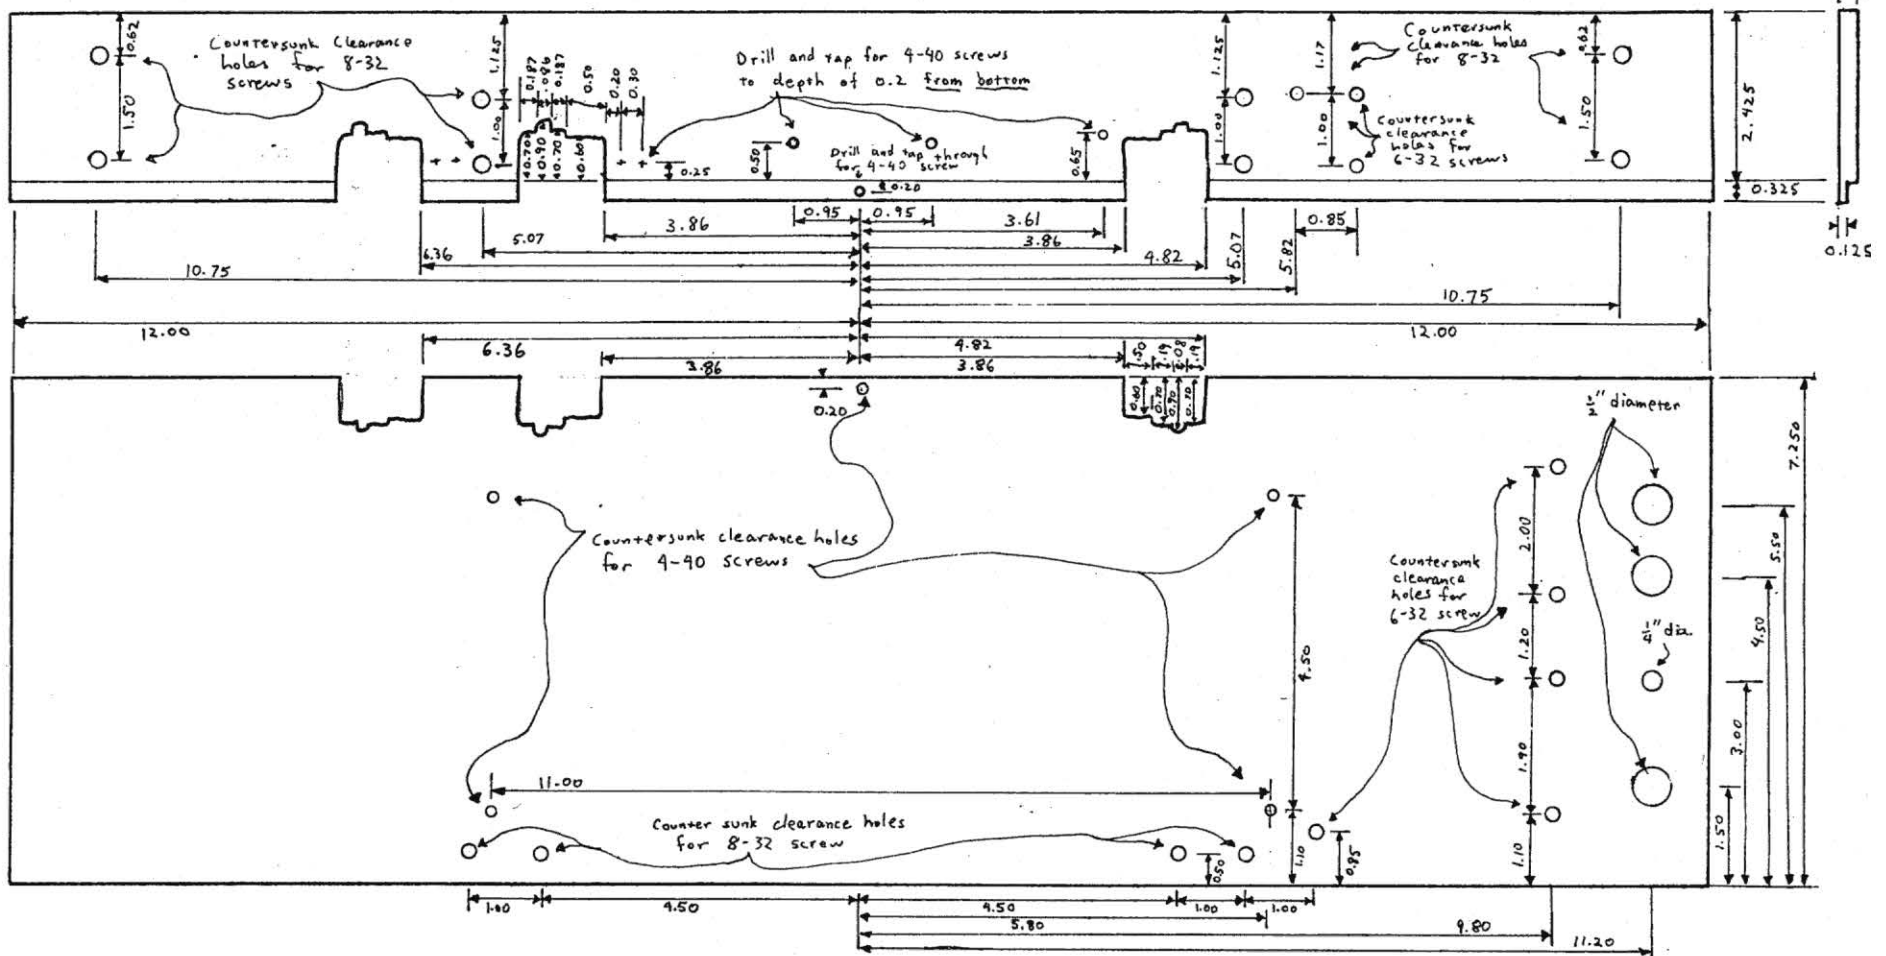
0.62
1.50
Countersunk Clearance holes for 8-32 screws
1.125
1.00
0.187
0.186
0.187
0.50
0.20
0.30
0.70
0.90
0.70
0.60
0.25
Drill and tap for 4-40 screws to depth of 0.2 from bottom
0.50
Drill and tap through for 4-40 screw
0.20
0.65
1.125
1.00
1.17
1.00
Countersunk clearance holes for 8-32
Countersunk clearance holes for 6-32 screws
0.62
1.50
2.425
0.325
0.125
0.95
0.95
3.86
3.61
3.86
0.85
5.07
6.36
4.82
5.07
5.82
10.75
10.75
12.00
12.00
6.36
4.82
.50
.19
.08
.19
3.86
3.86
0.60
0.70
0.70
0.70
0.20
$\frac{1}{2}$" diameter
7.250
Countersunk clearance holes for 4-40 screws
Countersunk clearance holes for 6-32 screw
2.00
1.20
1.90
1.10
4.50
5.50
4.50
$\frac{1}{4}$" dia.
3.00
1.50
11.00
Counter sunk clearance holes for 8-32 screw
1.10
0.85
0.50
1.00
4.50
4.50
1.00
1.00
5.80
9.80
11.20